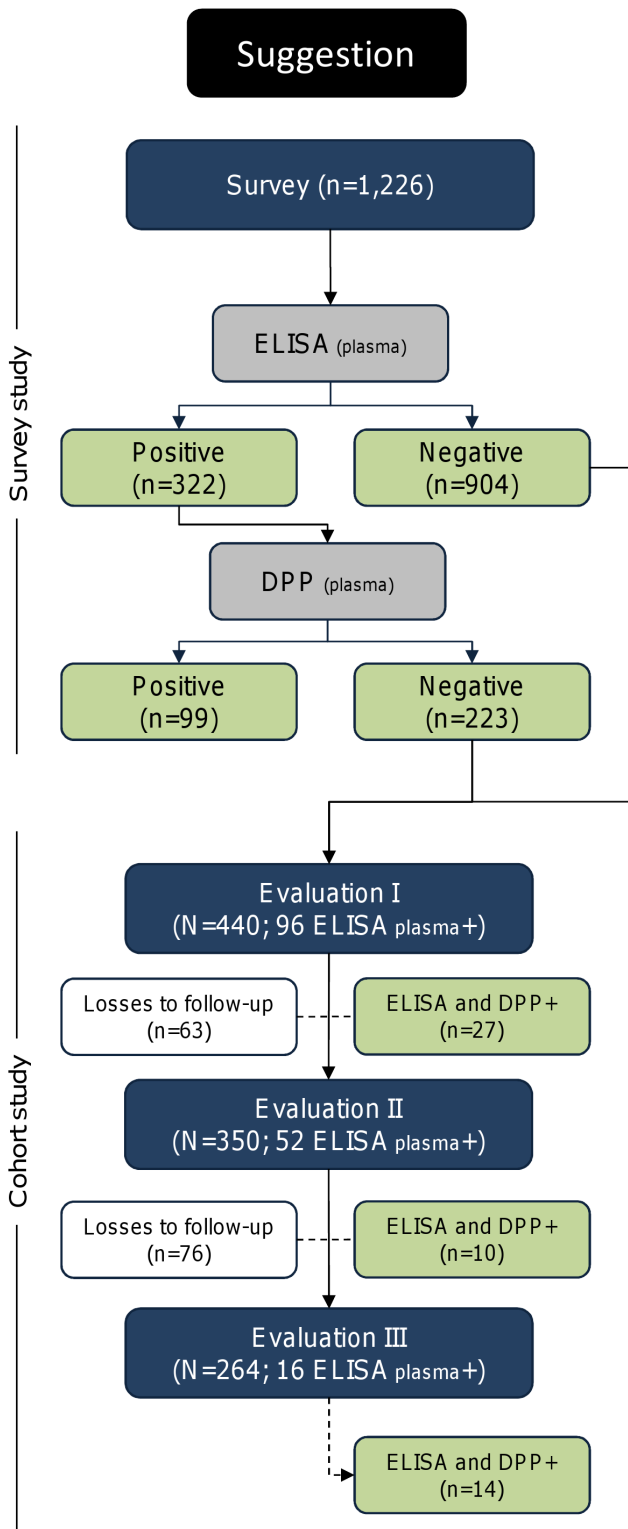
Suggestion

Survey study

Survey (n=1,226)

ELISA (plasma)

Positive (n=322)

Negative (n=904)

DPP (plasma)

Positive (n=99)

Negative (n=223)

Cohort study

Evaluation I (N=440; 96 ELISA plasma+)

Losses to follow-up (n=63)

ELISA and DPP+ (n=27)

Evaluation II (N=350; 52 ELISA plasma+)

Losses to follow-up (n=76)

ELISA and DPP+ (n=10)

Evaluation III (N=264; 16 ELISA plasma+)

ELISA and DPP+ (n=14)